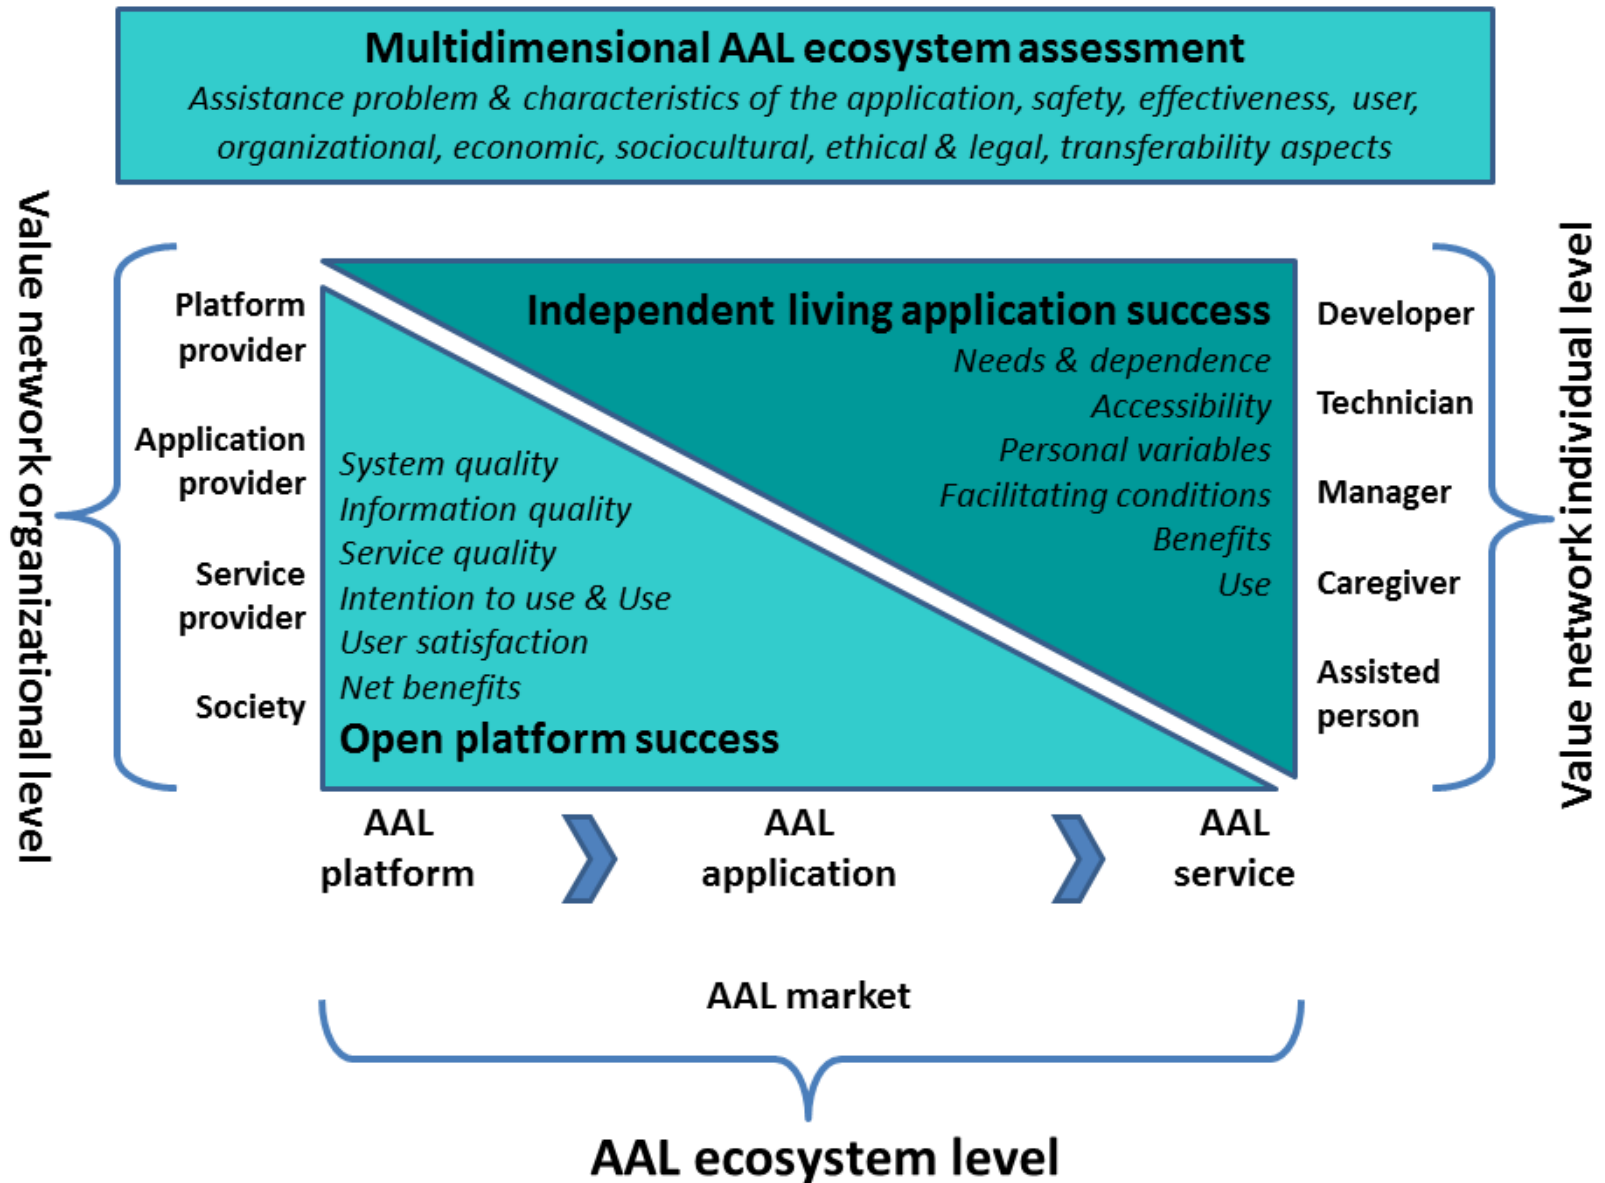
Multidimensional AAL ecosystem assessment

Assistance problem & characteristics of the application, safety, effectiveness, user, organizational, economic, sociocultural, ethical & legal, transferability aspects

Value network organizational level

Platform provider

Application provider

Service provider

Society

Independent living application success

Needs & dependence
Accessibility
Personal variables
Facilitating conditions
Benefits
Use

System quality
Information quality
Service quality
Intention to use & Use
User satisfaction
Net benefits

Open platform success

Developer

Technician

Manager

Caregiver

Assisted person

Value network individual level

AAL platform

AAL application

AAL service

AAL market

AAL ecosystem level